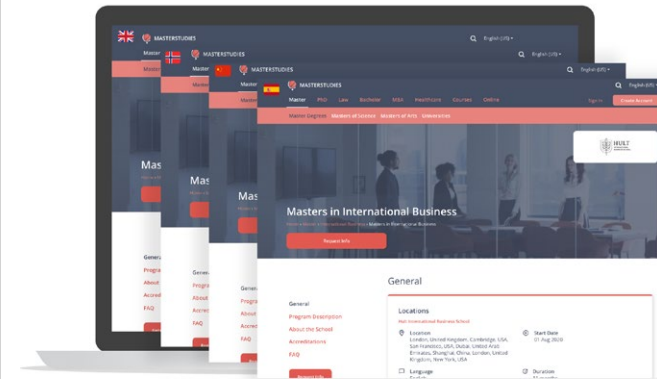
MASTERSTUDIES
English (US)
Master
MASTERSTUDIES
English (US)
MASTERSTUDIES
English (US)
MASTERSTUDIES
English (US)
Master PhD Law Bachelor MBA Healthcare Courses Online
Sign in
Create Account
Master Degrees Masters of Science Masters of Arts Universities
HULT
Masters in International Business
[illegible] Masters in International Business
Request Info
General
General
Program Description
About the School
Accreditations
FAQ
Locations
Hult International Business School
Location
London, United Kingdom; Cambridge, USA; San Francisco, USA; Dubai, United Arab Emirates; Shanghai, China; London, United Kingdom; New York, USA
Start Date
31 Aug 2020
Language
Duration
Masters
Masters
Masters
General
Progra
About
Accred
FAQ
General
Progra
About
Accre
FAQ
General
Progra
About
Accre
FAQ
Request Info